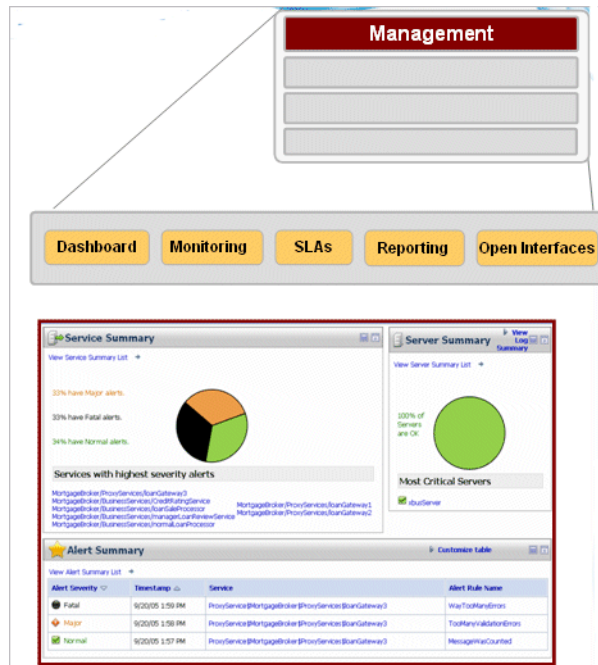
Management

Dashboard Monitoring SLAs Reporting Open Interfaces

Service Summary

View Service Summary List

33% have Major alerts.

33% have Fatal alerts.

34% have Normal alerts.

Services with highest severity alerts

MortgageBroker/ProxyServices/loanGateway3
MortgageBroker/BusinessServices/CreditRatingService
MortgageBroker/BusinessServices/loanSaleProcessor
MortgageBroker/BusinessServices/managerLoanReviewService
MortgageBroker/BusinessServices/normalLoanProcessor

MortgageBroker/ProxyServices/loanGateway1
MortgageBroker/ProxyServices/loanGateway2

Server Summary

View Log Summary

View Server Summary List

100% of Servers are OK

Most Critical Servers

xbusServer

Alert Summary

Customize table

View Alert Summary List

| Alert Severity | Timestamp | Service | Alert Rule Name |
|---|---|---|---|
| Fatal | 9/20/05 1:59 PM | ProxyService$MortgageBroker$ProxyServices$loanGateway3 | WayTooManyErrors |
| Major | 9/20/05 1:58 PM | ProxyService$MortgageBroker$ProxyServices$loanGateway3 | TooManyValidationErrors |
| Normal | 9/20/05 1:57 PM | ProxyService$MortgageBroker$ProxyServices$loanGateway3 | MessageWasCounted |